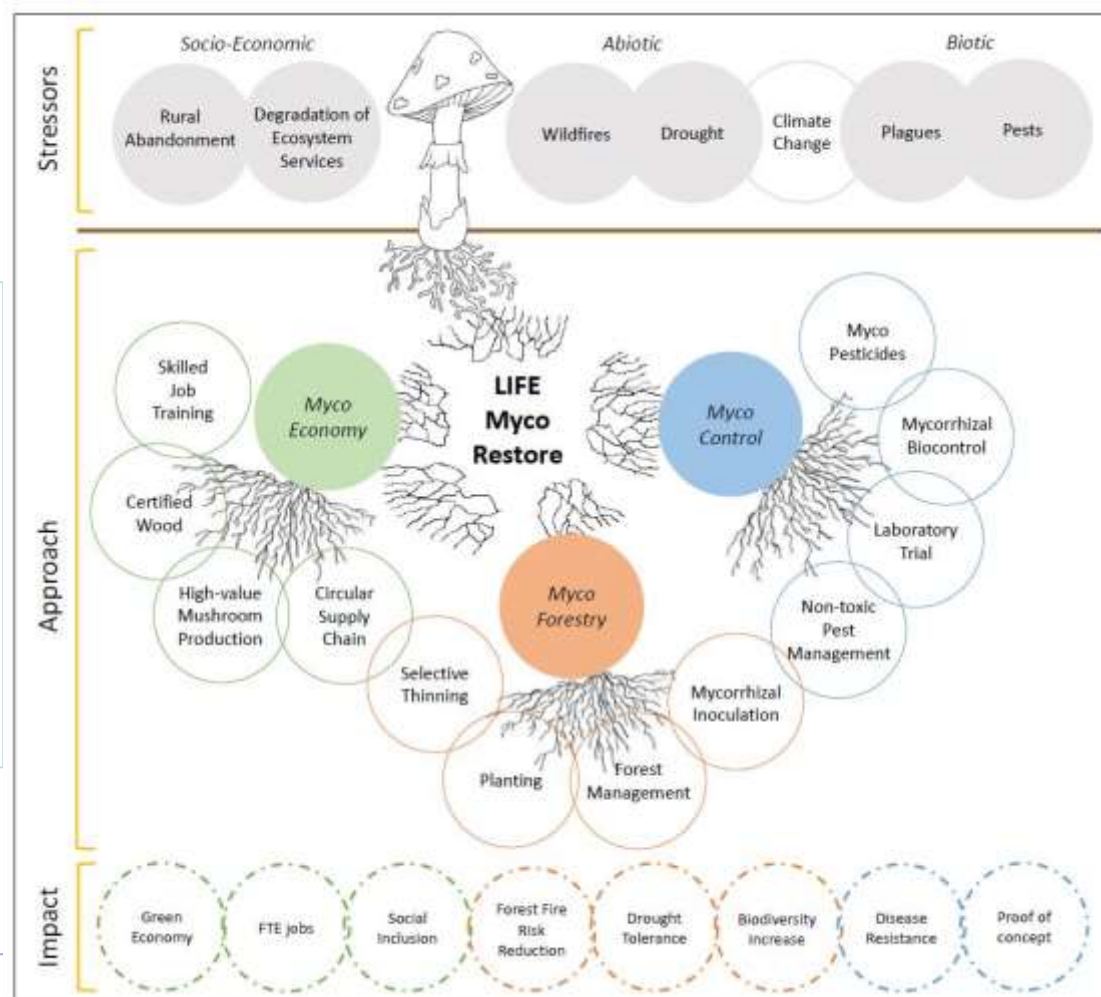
Stressors

Socio-Economic

Rural Abandonment

Degradation of Ecosystem Services

Abiotic

Wildfires

Drought

Climate Change

Biotic

Plagues

Pests

Approach

LIFE Myco Restore

Myco Economy

Skilled Job Training

Certified Wood

High-value Mushroom Production

Circular Supply Chain

Myco Control

Myco Pesticides

Mycorrhizal Biocontrol

Laboratory Trial

Non-toxic Pest Management

Myco Forestry

Selective Thinning

Planting

Forest Management

Mycorrhizal Inoculation

Impact

Green Economy

FTE jobs

Social Inclusion

Forest Fire Risk Reduction

Drought Tolerance

Biodiversity Increase

Disease Resistance

Proof of concept